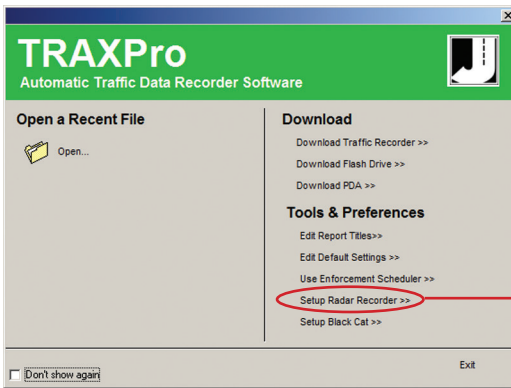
TRAXPro
Automatic Traffic Data Recorder Software

Open a Recent File

Open...

Download

Download Traffic Recorder >>

Download Flash Drive >>

Download PDA >>

Tools & Preferences

Edit Report Titles>>

Edit Default Settings >>

Use Enforcement Scheduler >>

Setup Radar Recorder >>

Setup Black Cat >>

Don't show again

Exit